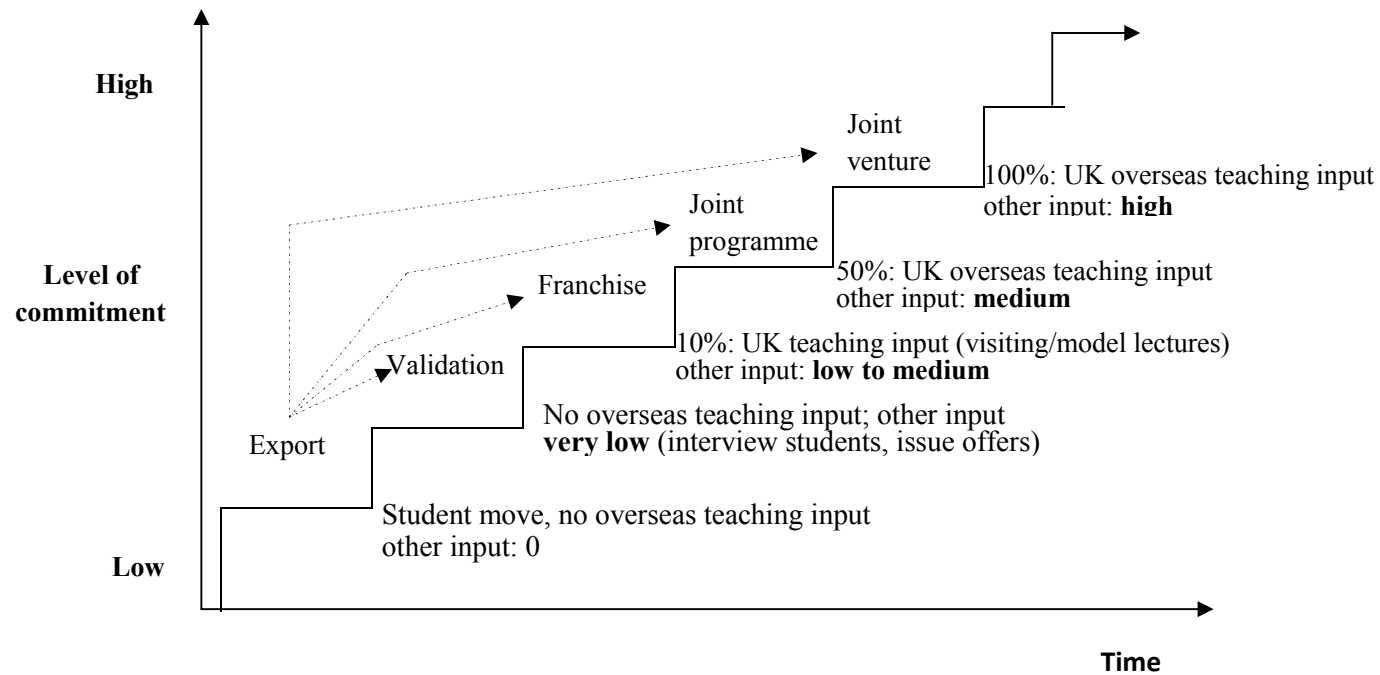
High

Level of commitment

Low

Joint venture

100%: UK overseas teaching input other input: **high**

Joint programme

50%: UK overseas teaching input other input: **medium**

Franchise

10%: UK teaching input (visiting/model lectures) other input: **low to medium**

Validation

No overseas teaching input; other input **very low** (interview students, issue offers)

Export

Student move, no overseas teaching input other input: 0

Time